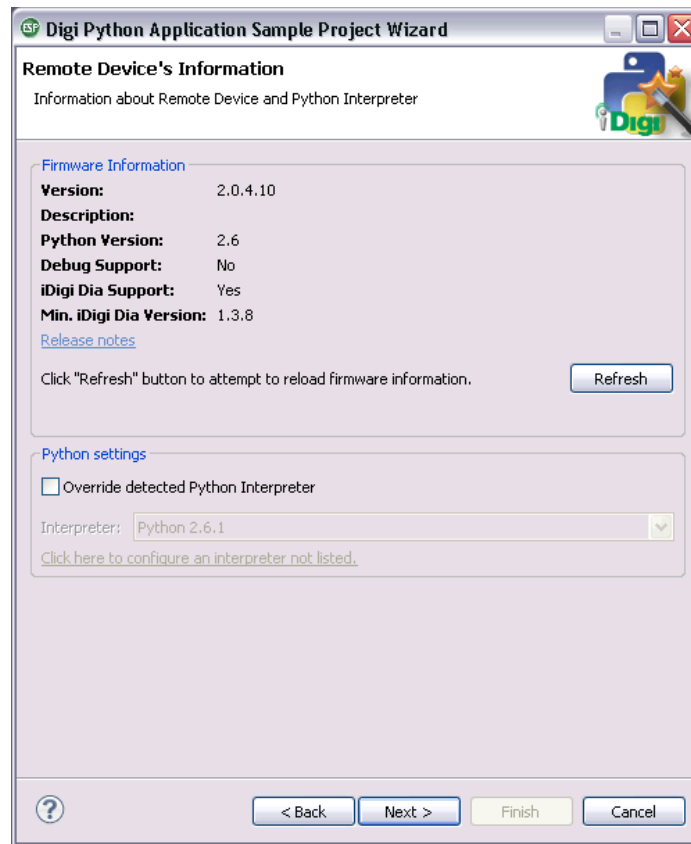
ESP Digi Python Application Sample Project Wizard

Remote Device's Information

Information about Remote Device and Python Interpreter

iDigi

Firmware Information

| | |
|---|---|
| **Version:** | 2.0.4.10 |
| **Description:** | |
| **Python Version:** | 2.6 |
| **Debug Support:** | No |
| **iDigi Dia Support:** | Yes |
| **Min. iDigi Dia Version:** | 1.3.8 |

Release notes

Click "Refresh" button to attempt to reload firmware information.

Refresh

Python settings

Override detected Python Interpreter

Interpreter: Python 2.6.1

Click here to configure an interpreter not listed.

?

< Back

Next >

Finish

Cancel